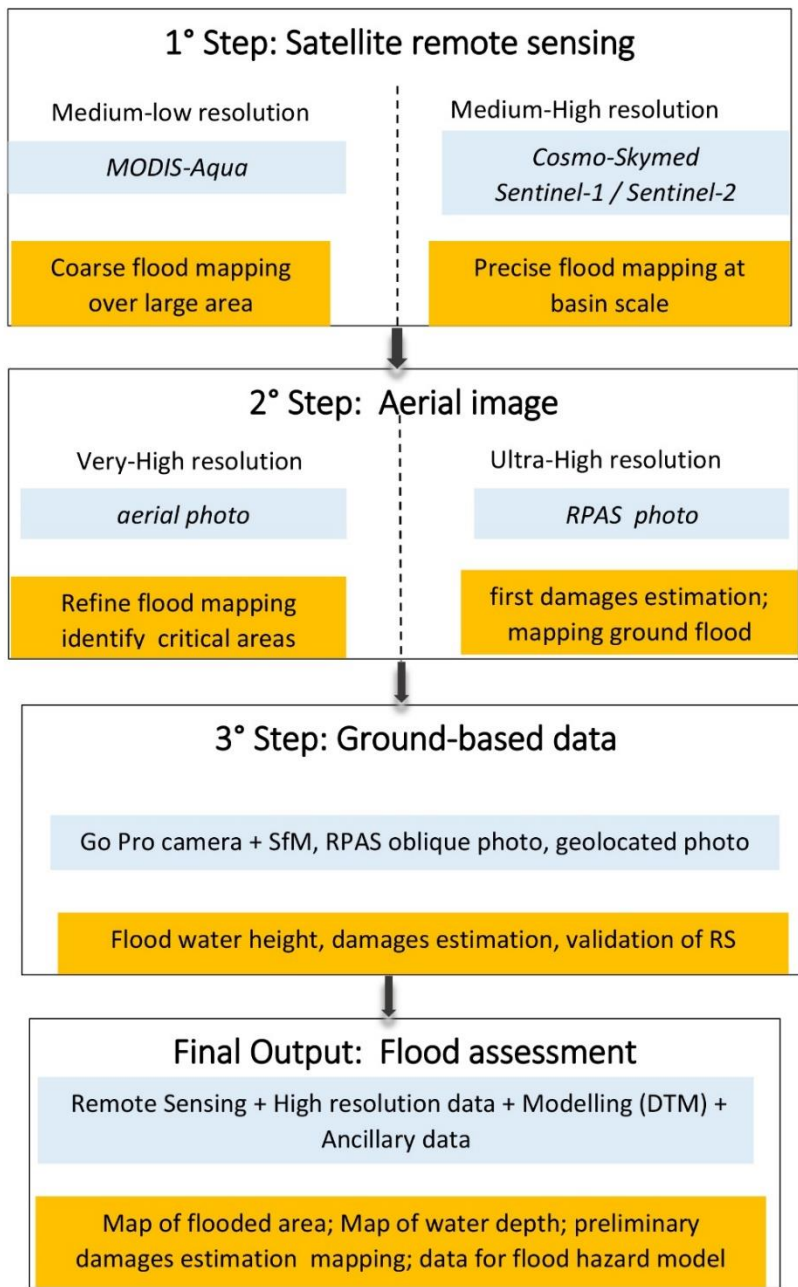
1° Step: Satellite remote sensing

Medium-low resolution

*MODIS-Aqua*

Coarse flood mapping over large area

Medium-High resolution

*Cosmo-Skymed Sentinel-1 / Sentinel-2*

Precise flood mapping at basin scale

2° Step: Aerial image

Very-High resolution

*aerial photo*

Refine flood mapping identify critical areas

Ultra-High resolution

*RPAS photo*

first damages estimation; mapping ground flood

3° Step: Ground-based data

Go Pro camera + SfM, RPAS oblique photo, geolocated photo

Flood water height, damages estimation, validation of RS

Final Output: Flood assessment

Remote Sensing + High resolution data + Modelling (DTM) + Ancillary data

Map of flooded area; Map of water depth; preliminary damages estimation mapping; data for flood hazard model